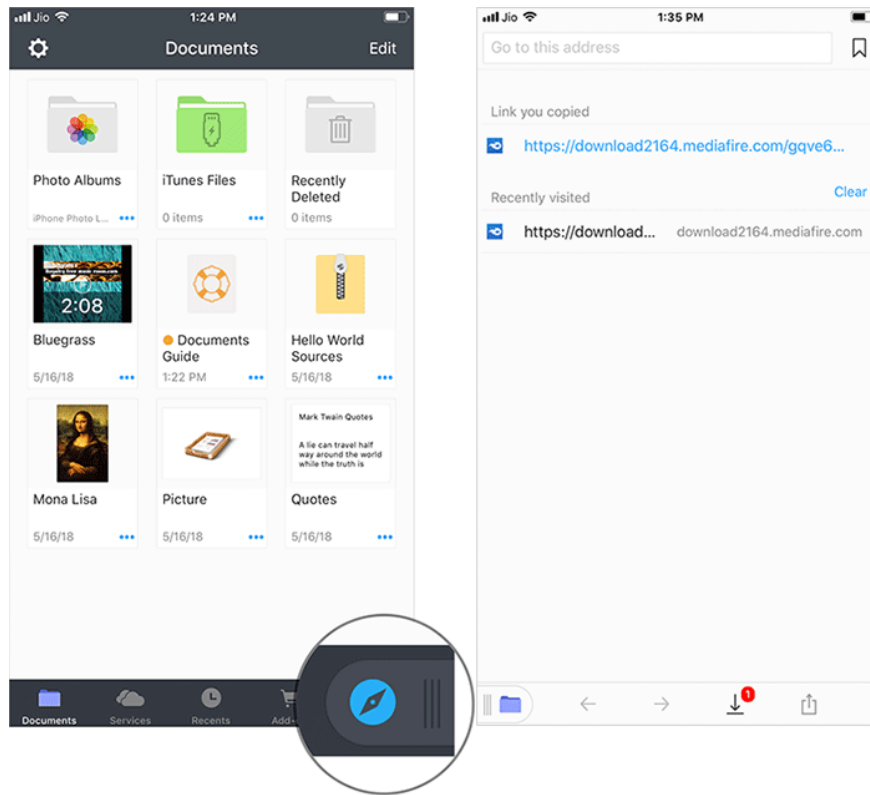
Jio 1:24 PM

Documents Edit

Photo Albums
iPhone Photo L... •••

iTunes Files
0 items •••

Recently Deleted
0 items

2:08
Bluegrass
5/16/18 •••

Documents Guide
1:22 PM •••

Hello World Sources
5/16/18 •••

Mona Lisa
5/16/18 •••

Picture
5/16/18 •••

Mark Twain Quotes
A lie can travel half way around the world while the truth is
Quotes
5/16/18 •••

Documents Services Recents Add-

Jio 1:35 PM

Go to this address

Link you copied

https://download2164.mediafire.com/gqve6...

Recently visited Clear

https://download... download2164.mediafire.com

1